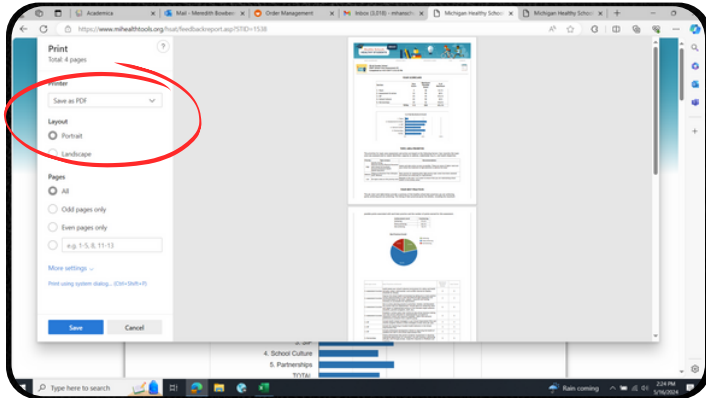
Academica
Mail - Meredith Bowben
Order Management
Inbox (3,018) - mhanso
Michigan Healthy School
Michigan Healthy School

https://www.mihealthtools.org/hsat/feedbackreport.asp?STID=1538

Print
Total: 4 pages

Printer
Save as PDF

Layout
Portrait
Landscape

Pages
All
Odd pages only
Even pages only
e.g. 1-5, 8, 11-13

More settings

Print using system dialog... (Ctrl+Shift+P)

Save
Cancel

4. School Culture
5. Partnerships
TOTAL

Type here to search

Rain coming
2:24 PM
5/16/2024